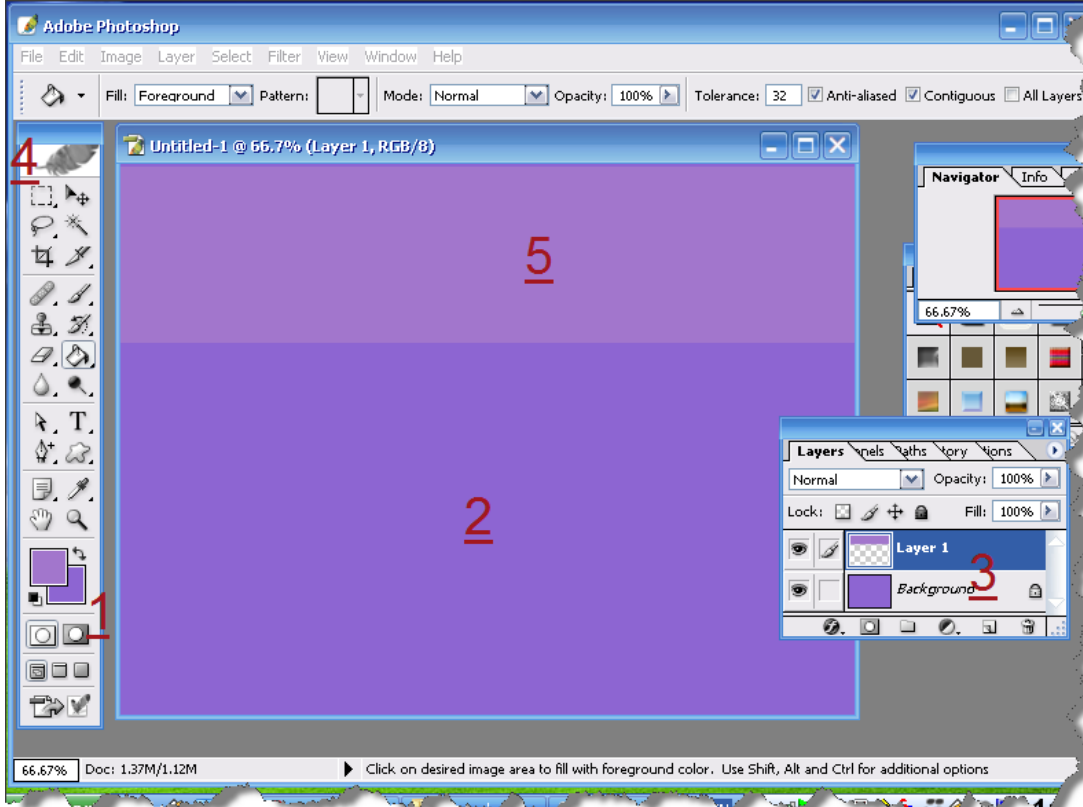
Adobe Photoshop

File Edit Image Layer Select Filter View Window Help

Fill: Foreground Pattern: Mode: Normal Opacity: 100% Tolerance: 32 Anti-aliased Contiguous All Layers

4

Untitled-1 @ 66.7% (Layer 1, RGB/8)

5

2

1

Navigator Info

66.67%

Layers nels aths tory tions

Normal Opacity: 100%

Lock: Fill: 100%

Layer 1

Background

3

66.67% Doc: 1.37M/1.12M

Click on desired image area to fill with foreground color. Use Shift, Alt and Ctrl for additional options